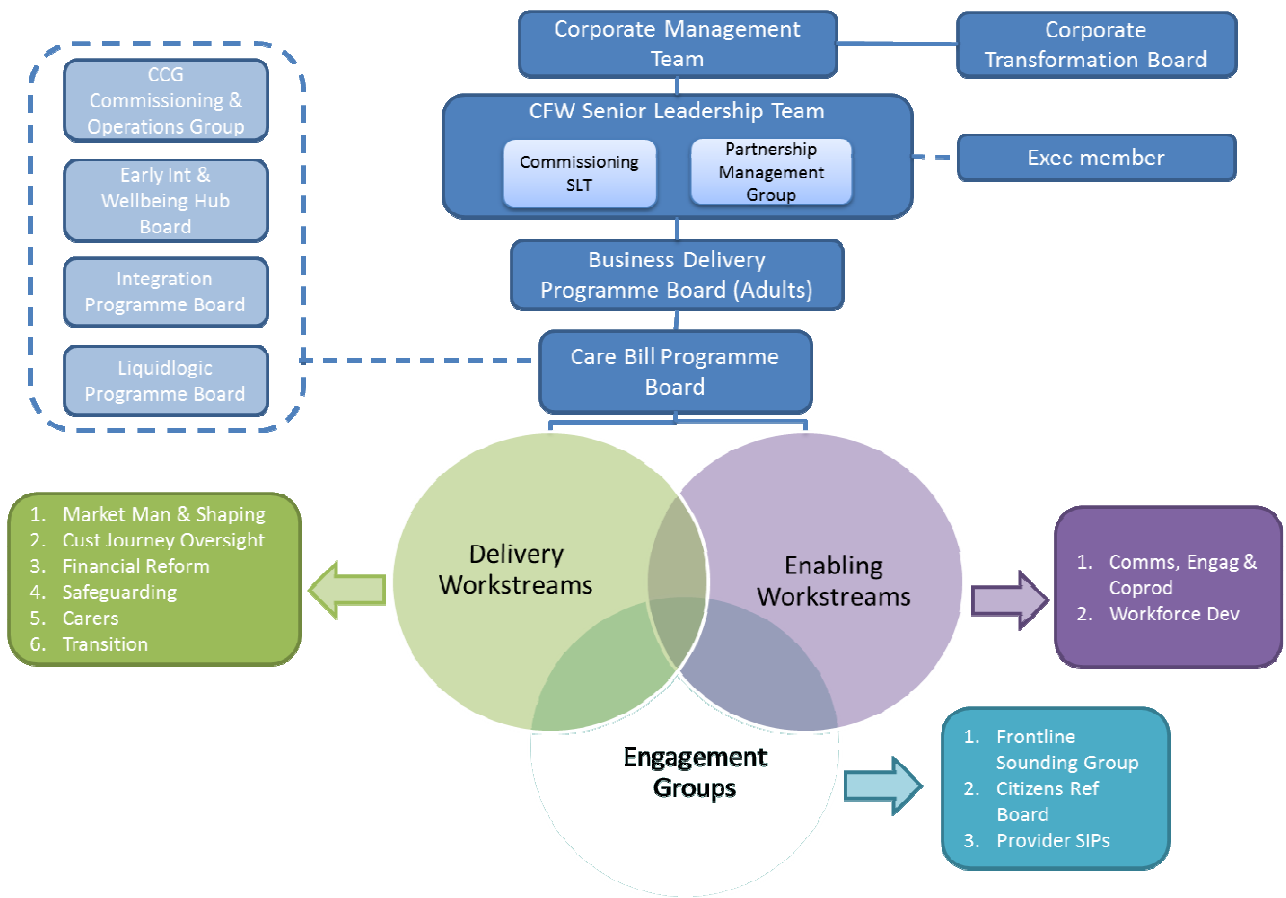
Corporate Management Team

Corporate Transformation Board

CFW Senior Leadership Team

Commissioning SLT

Partnership Management Group

Exec member

Business Delivery Programme Board (Adults)

Care Bill Programme Board

CCG Commissioning & Operations Group

Early Int & Wellbeing Hub Board

Integration Programme Board

Liquidlogic Programme Board

1. Market Man & Shaping
2. Cust Journey Oversight
3. Financial Reform
4. Safeguarding
5. Carers
6. Transition

Delivery Workstreams

Enabling Workstreams

Engagement Groups

1. Comms, Engag & Coprod
2. Workforce Dev

1. Frontline Sounding Group
2. Citizens Ref Board
3. Provider SIPs